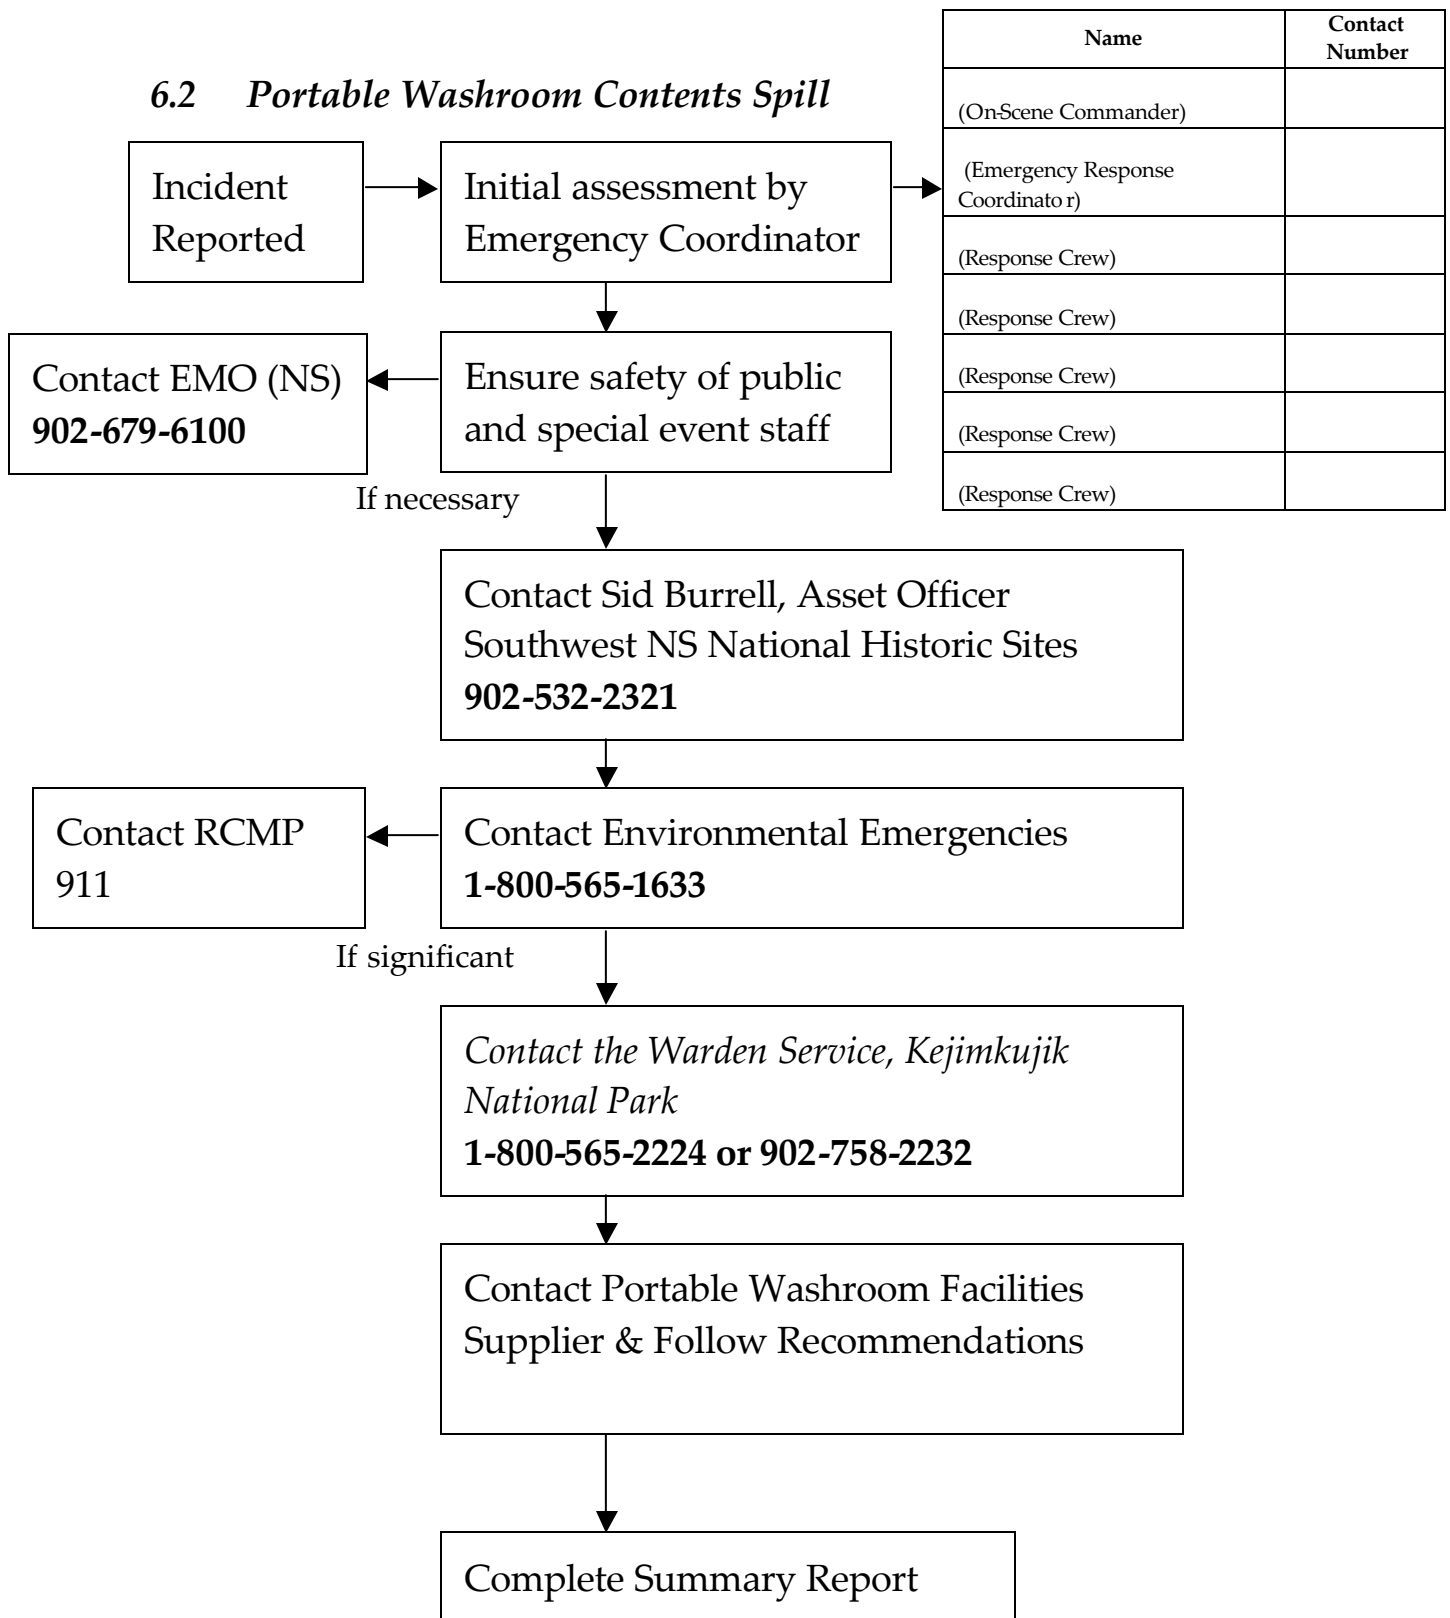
6.2 Portable Washroom Contents Spill

| Name | Contact Number |
|---|---|
| (On-Scene Commander) | |
| (Emergency Response Coordinato r) | |
| (Response Crew) | |
| (Response Crew) | |
| (Response Crew) | |
| (Response Crew) | |
| (Response Crew) | |

Incident Reported

Initial assessment by Emergency Coordinator

Ensure safety of public and special event staff

Contact EMO (NS)
902-679-6100

If necessary

Contact Sid Burrell, Asset Officer
Southwest NS National Historic Sites
902-532-2321

Contact Environmental Emergencies
1-800-565-1633

Contact RCMP
911

If significant

Contact the Warden Service, Kejimkujik National Park
1-800-565-2224 or 902-758-2232

Contact Portable Washroom Facilities Supplier & Follow Recommendations

Complete Summary Report